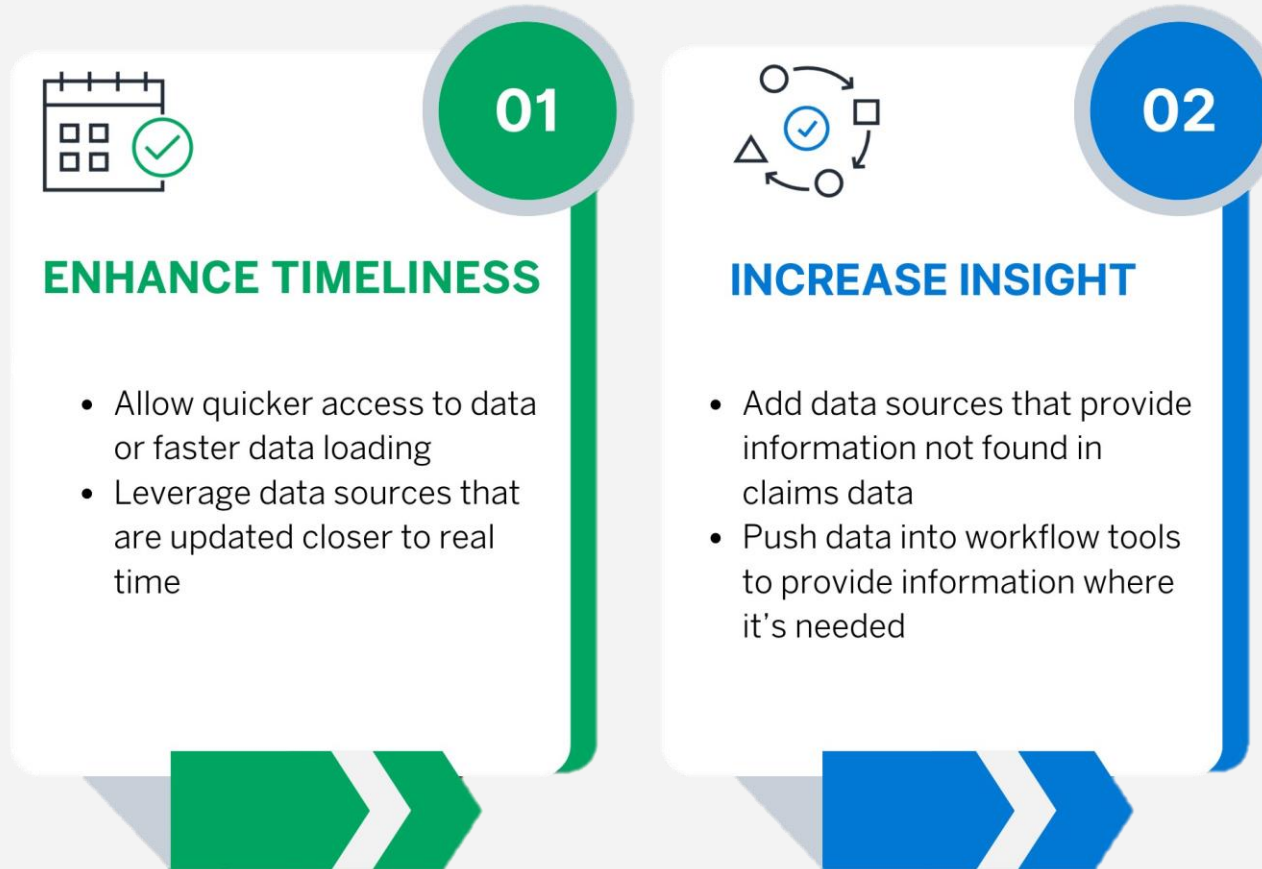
01

ENHANCE TIMELINESS

- Allow quicker access to data or faster data loading
- Leverage data sources that are updated closer to real time

02

INCREASE INSIGHT

- Add data sources that provide information not found in claims data
- Push data into workflow tools to provide information where it's needed